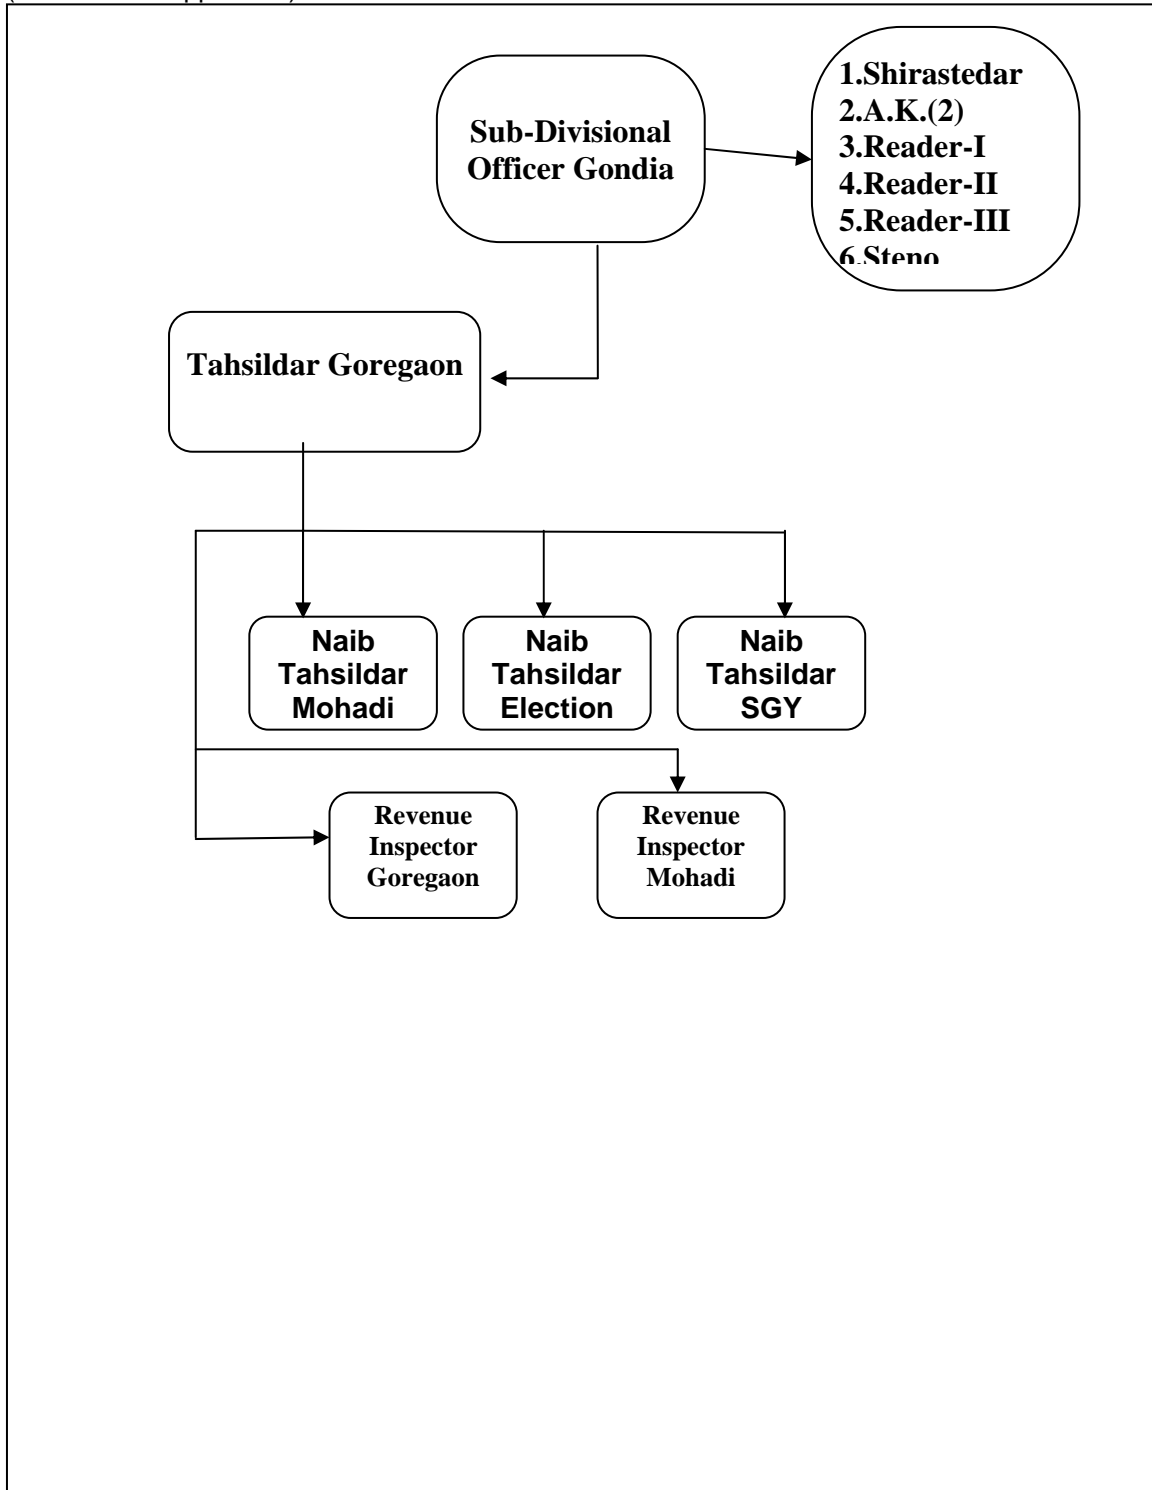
Sub-Divisional Officer Gondia

1.Shirastedar
2.A.K.(2)
3.Reader-I
4.Reader-II
5.Reader-III
6.Steno

Tahsildar Goregaon

Naib Tahsildar Mohadi

Naib Tahsildar Election

Naib Tahsildar SGY

Revenue Inspector Goregaon

Revenue Inspector Mohadi